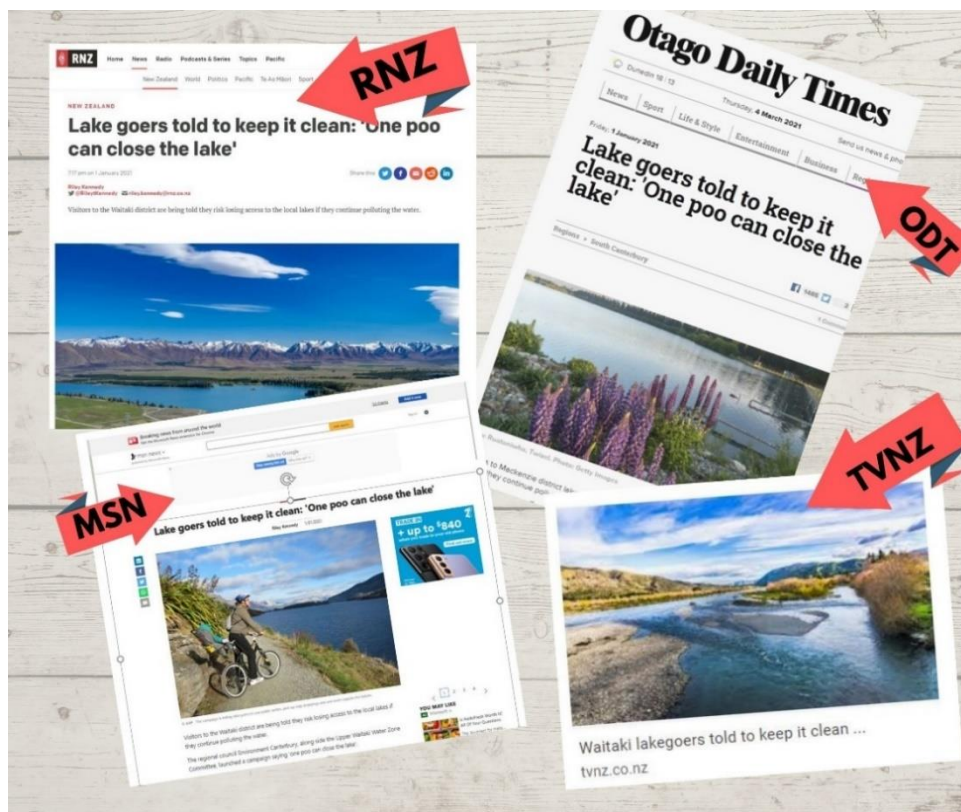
RNZ Home News Radio Podcasts & Series Topics Pacific

New Zealand World Politics Pacific Te Ao Māori Sport

RNZ

NEW ZEALAND

Lake goers told to keep it clean: 'One poo can close the lake'

7:17 am on 1 January 2021

Share this

Riley Kennedy

Visitors to the Waitaki district are being told they risk losing access to the local lakes if they continue polluting the water.

Otago Daily Times

Dunedin 18 / 13

Thursday, 4 March 2021

News Sport Life & Style Entertainment Business

Send us news & pho

Friday, 1 January 2021

Lake goers told to keep it clean: 'One poo can close the lake'

Regions > South Canterbury

ODT

MSN

Lake goers told to keep it clean: 'One poo can close the lake'

Riley Kennedy

+ up to $840

Visitors to the Waitaki district are being told they risk losing access to the local lakes if they continue polluting the water.

The regional council Environment Canterbury, along side the Upper Waitaki Water Zone Committee, launched a campaign saying 'one poo can close the lake'.

YOU MAY LIKE

TVNZ

Waitaki lakegoers told to keep it clean ...

tvnz.co.nz